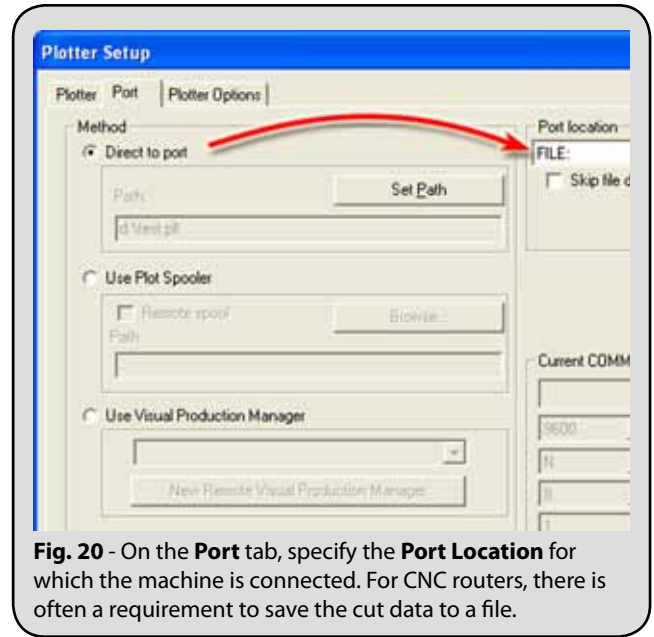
Plotter Setup

Plotter | Port | Plotter Options

Method

Direct to port

Path:

Set Path

d:\test.plt

Use Plot Spooler

Remote spool

Browse...

Path

Use Visual Production Manager

New Remote Visual Production Manager

Port location

FILE:

Skip file d

Current COMM

9600

N

8

1

**Fig. 20** - On the **Port** tab, specify the **Port Location** for which the machine is connected. For CNC routers, there is often a requirement to save the cut data to a file.